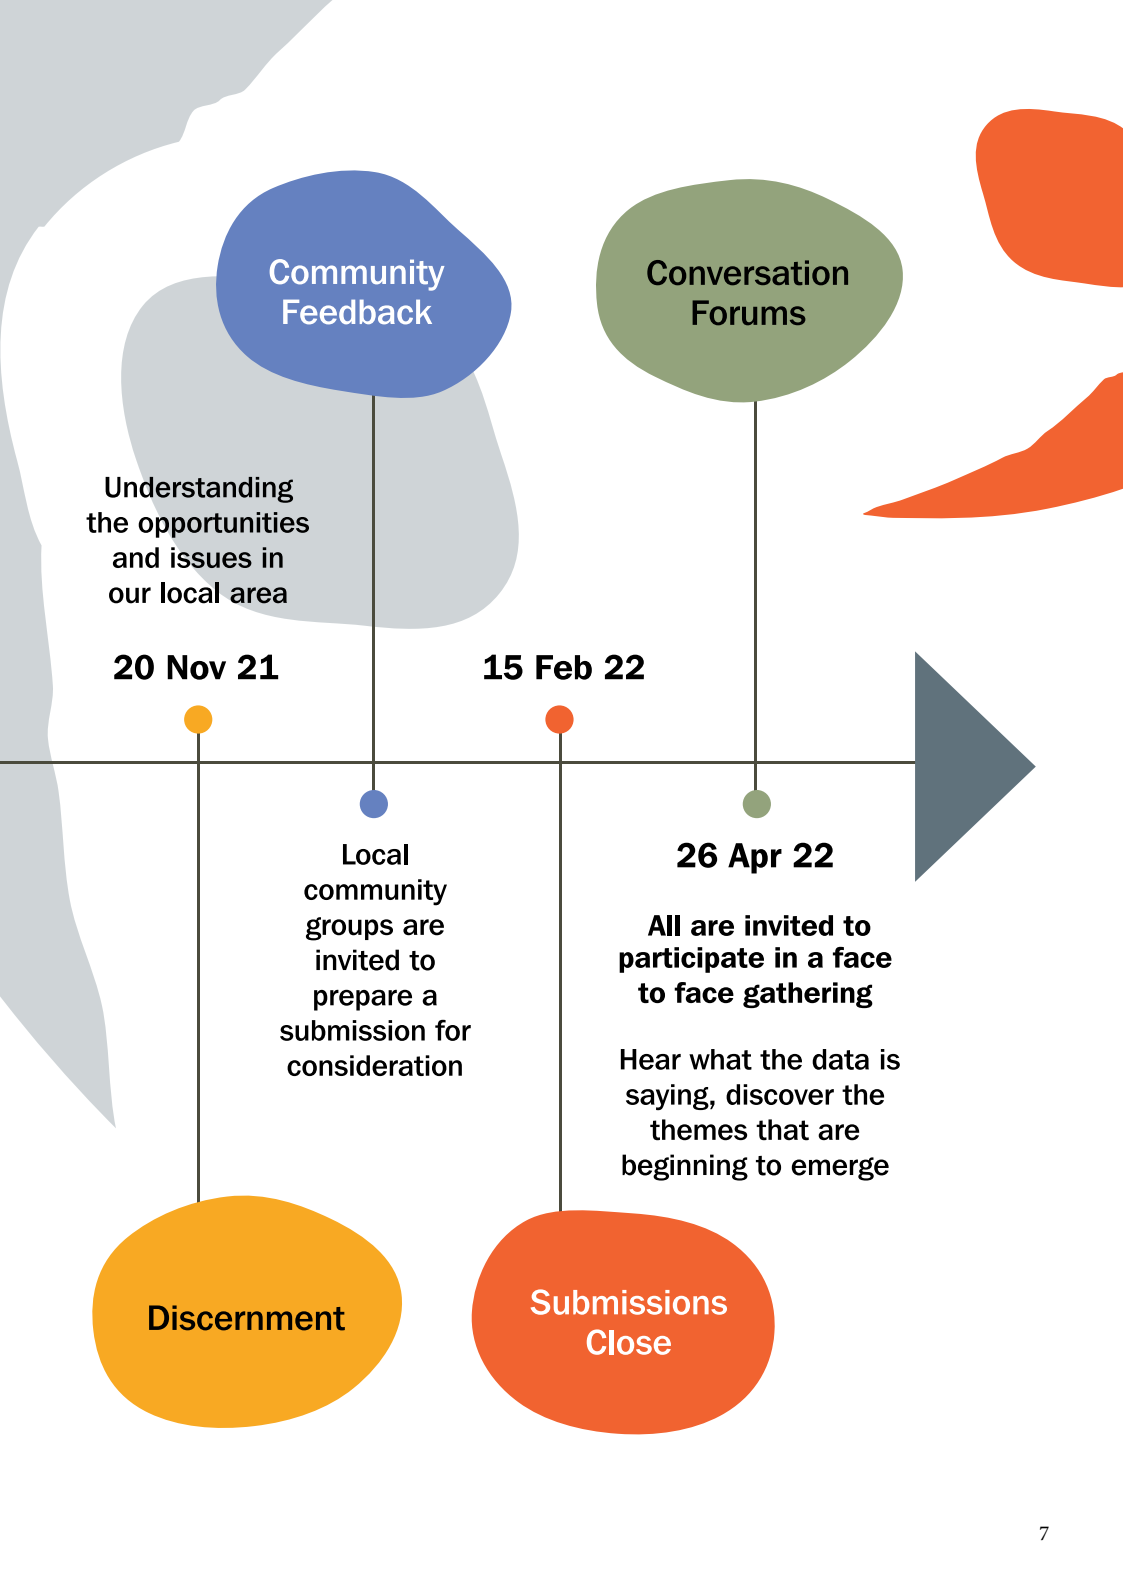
Community Feedback

Conversation Forums

Understanding the opportunities and issues in our local area

20 Nov 21

15 Feb 22

Local community groups are invited to prepare a submission for consideration

26 Apr 22

All are invited to participate in a face to face gathering

Hear what the data is saying, discover the themes that are beginning to emerge

Discernment

Submissions Close

7